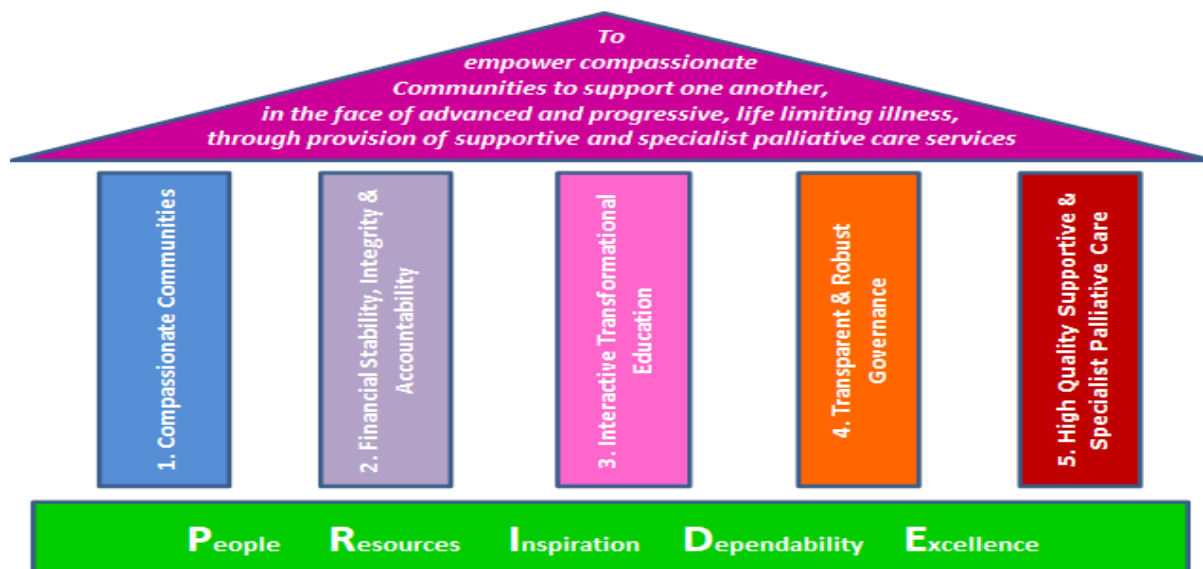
To empower compassionate Communities to support one another, in the face of advanced and progressive, life limiting illness, through provision of supportive and specialist palliative care services

1. Compassionate Communities

2. Financial Stability, Integrity & Accountability

3. Interactive Transformational Education

4. Transparent & Robust Governance

5. High Quality Supportive & Specialist Palliative Care

People Resources Inspiration Dependability Excellence